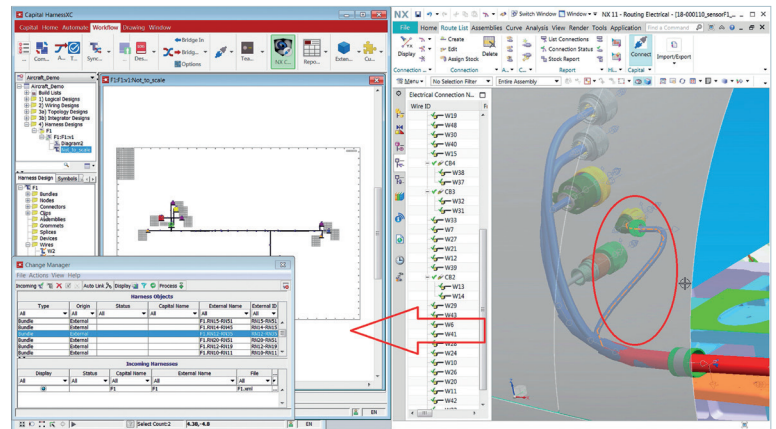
Capital HarnessXC
Capital Home Automate Workflow Drawing Window
Com... Sync... Des... Bridge In Bridge... Options Tra... NX C... Repo... Exten... Cu...
Aircraft_Demo
Aircraft_Demo
Build Lists
1) Logical Designs
2) Wiring Designs
3a) Topology Designs
3b) Integrator Designs
4) Harness Designs
F1
F1:F1:v1
Diagram1
Not_to_scale
F1:F1:v1:Not_to_scale
Harness Design Symbols
F1
Bundles
Nodes
Connectors
Clips
Assemblies
Grommets
Splices
Devices
Wires
W2
Change Manager
File Actions View Help
Incoming Auto Link Display Process
Harness Objects
| Type | Origin | Status | Capital Name | External Name | External ID |
|---|---|---|---|---|---|
| All | All | All | All | All | All |
| Bundle | External | | | F1.RN15-RN51 | RN15-RN51 |
| Bundle | External | | | F1.RN14-RN45 | RN14-RN45 |
| Bundle | External | | | F1.RN12-RN05 | RN12-RN05 |
| Bundle | External | | | F1.RN20-RN51 | RN20-RN51 |
| Bundle | External | | | F1.RN12-RN19 | RN12-RN19 |
| Bundle | External | | | F1.RN19-RN11 | RN19-RN11 |
Incoming Harnesses
| Display | Status | Capital Name | External Name | File |
|---|---|---|---|---|
| All | All | All | All | All |
| | | F1 | F1 | F1.xml |
Select Count:2 4.38,-4.8 EN
NX Switch Window Window NX 11 - Routing Electrical - [18-000110_sensorF1...
File Home Route List Assemblies Curve Analysis View Render Tools Application
Display Create Edit Assign Stock Delete List Connections Connection Status Stock Report Connect Import/Export
Connection... Connection Report Capital
Menu No Selection Filter Entire Assembly
Electrical Connection N...
Wire ID
W19
W48
W30
W40
W15
CB4
W38
W37
CB3
W32
W31
W33
W7
W27
W21
W12
W39
CB2
W13
W14
W29
W43
W6
W41
W18
W24
W10
W26
W20
W11
W42
W43
EN